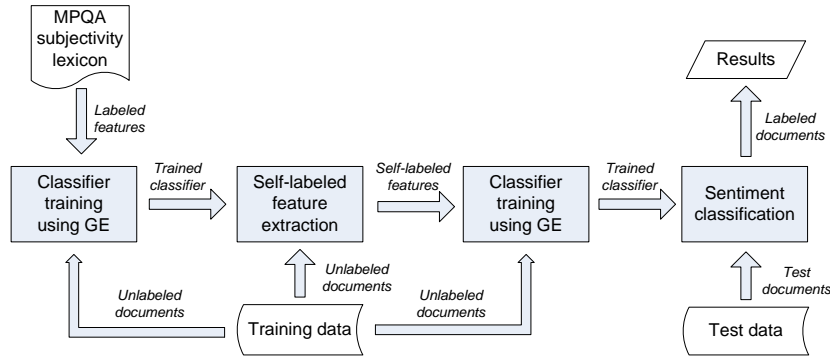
MPQA subjectivity lexicon

Labeled features

Classifier training using GE

Trained classifier

Self-labeled feature extraction

Self-labeled features

Classifier training using GE

Trained classifier

Sentiment classification

Labeled documents

Results

Unlabeled documents

Unlabeled documents

Training data

Unlabeled documents

Test documents

Test data